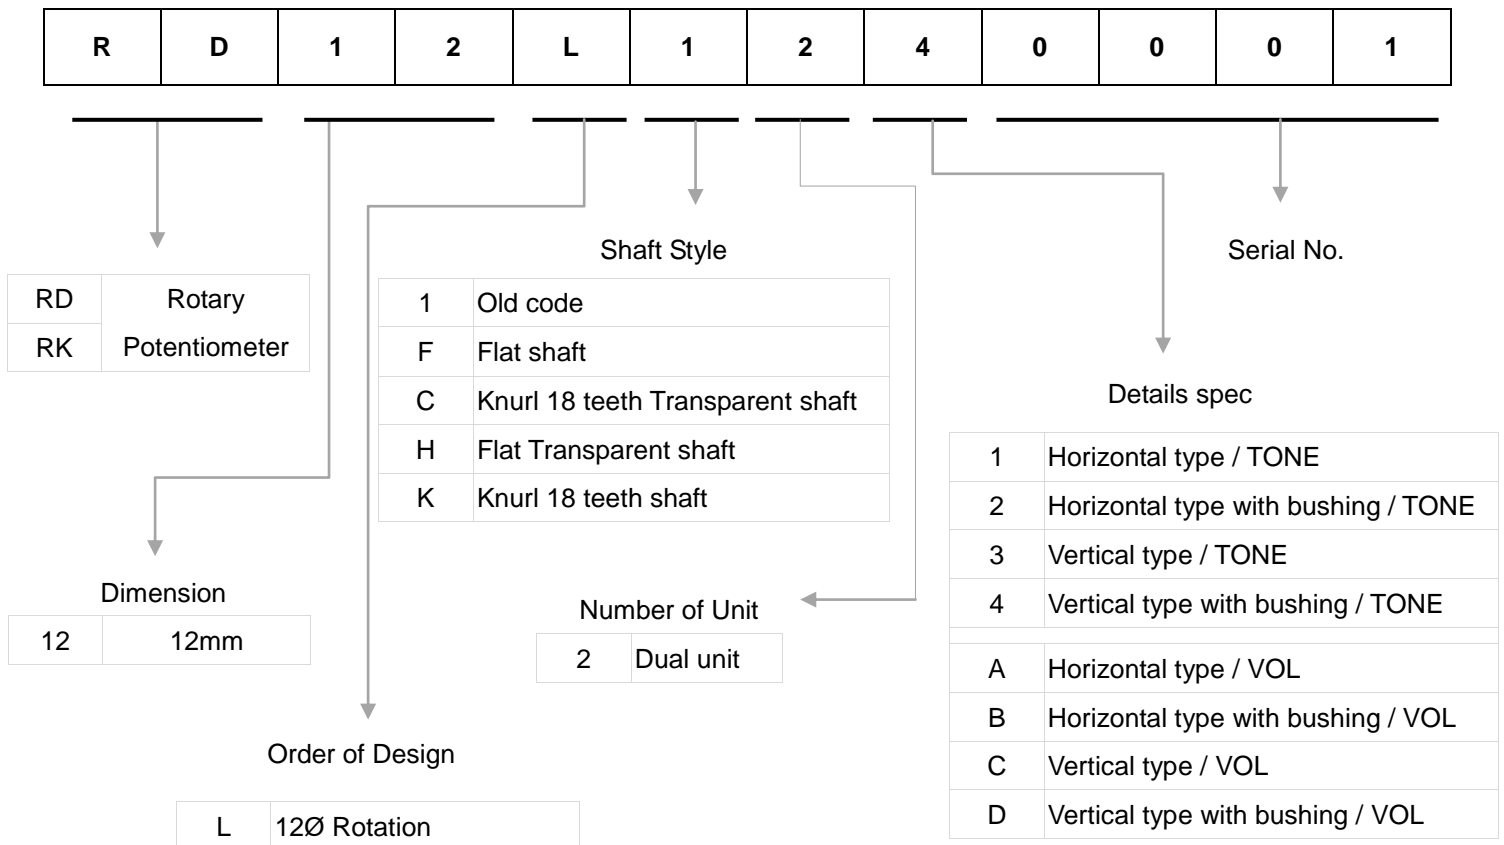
| R | D | 1 | 2 | L | 1 | 2 | 4 | 0 | 0 | 0 | 1 |
|---|---|---|---|---|---|---|---|---|---|---|---|

| RD | Rotary |
|---|---|
| RK | Potentiometer |

Shaft Style

| 1 | Old code |
|---|---|
| F | Flat shaft |
| C | Knurl 18 teeth Transparent shaft |
| H | Flat Transparent shaft |
| K | Knurl 18 teeth shaft |

Serial No.

Details spec

| 1 | Horizontal type / TONE |
|---|---|
| 2 | Horizontal type with bushing / TONE |
| 3 | Vertical type / TONE |
| 4 | Vertical type with bushing / TONE |
| A | Horizontal type / VOL |
| B | Horizontal type with bushing / VOL |
| C | Vertical type / VOL |
| D | Vertical type with bushing / VOL |

Dimension

| 12 | 12mm |
|---|---|

Number of Unit

| 2 | Dual unit |
|---|---|

Order of Design

| L | 12Ø Rotation |
|---|---|